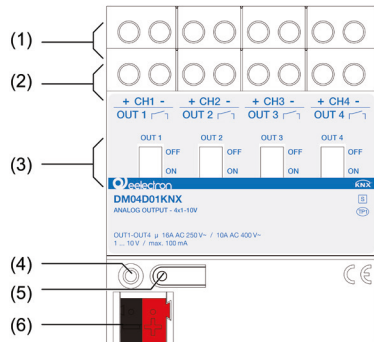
(1)
(2)
+ CH1 -
OUT 1
+ CH2 -
OUT 2
+ CH3 -
OUT 3
+ CH4 -
OUT 4
(3)
OUT 1
OFF
ON
OUT 2
OFF
ON
OUT 3
OFF
ON
OUT 4
OFF
ON
eelectron
KNX
DM04D01KNX
ANALOG OUTPUT - 4x1-10V
S
TPI
OUT1-OUT4 μ 16A AC 250 V~ / 10A AC 400 V~
1 ... 10 V / max. 100 mA
(4)
(5)
(6)
CE